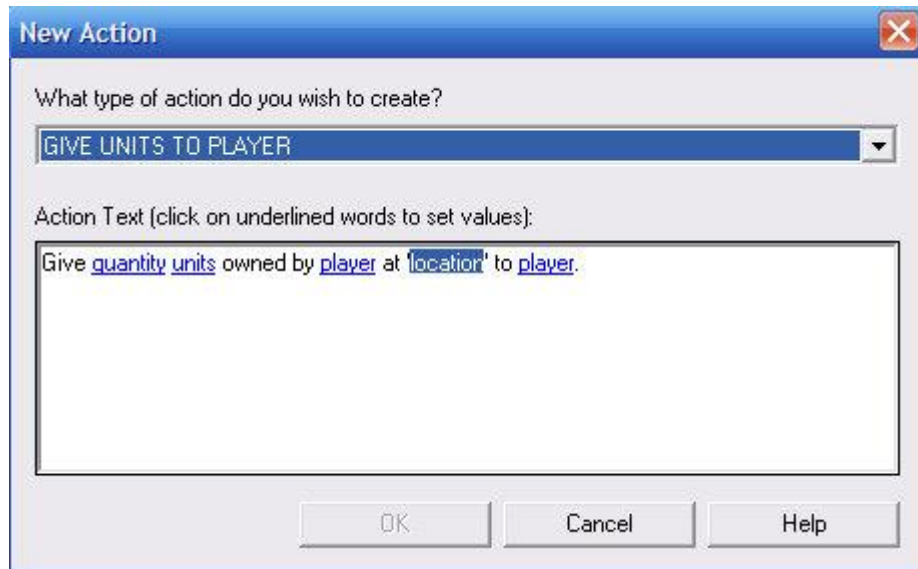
New Action

What type of action do you wish to create?

GIVE UNITS TO PLAYER

Action Text (click on underlined words to set values):

Give quantity units owned by player at 'location' to player.

OK

Cancel

Help